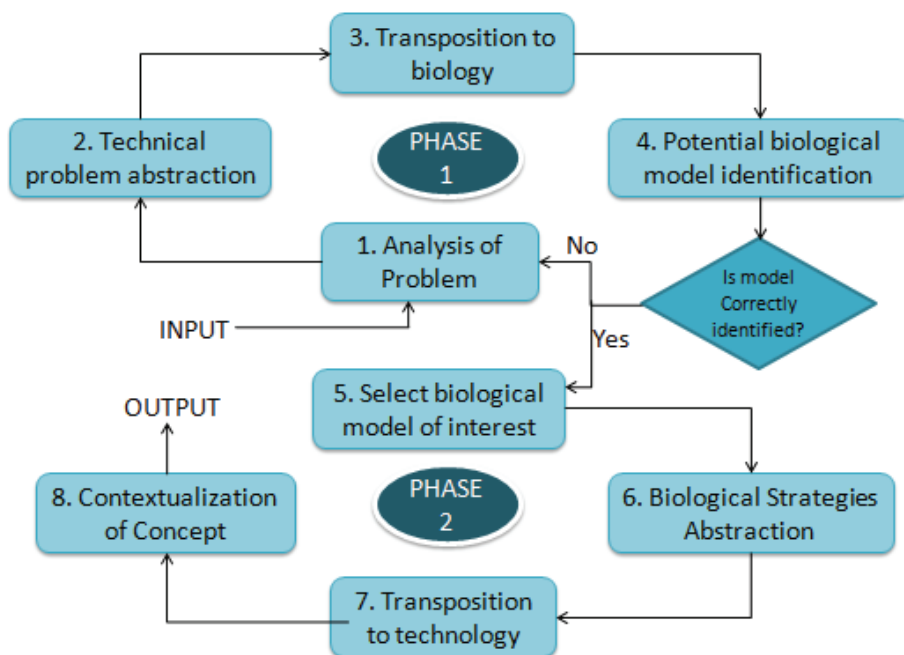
3. Transposition to biology

2. Technical problem abstraction

PHASE 1

4. Potential biological model identification

1. Analysis of Problem

No

Is model Correctly identified?

INPUT

Yes

5. Select biological model of interest

OUTPUT

8. Contextualization of Concept

PHASE 2

6. Biological Strategies Abstraction

7. Transposition to technology